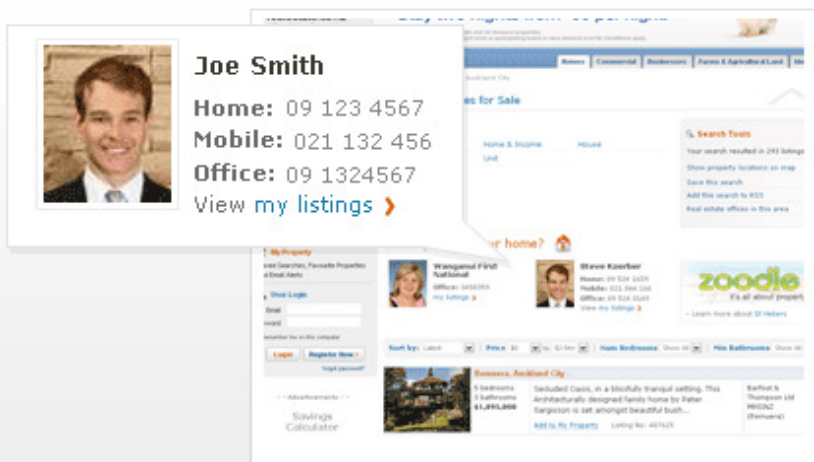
Joe Smith
Home: 09 123 4567
Mobile: 021 132 456
Office: 09 1324567
View my listings ›

Stay in 5 nights from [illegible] per night

Homes | Commercial | Businesses | Farms & Agricultural Land

Auckland City

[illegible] es for Sale

Home & Income
Unit
House

Search Tools
Your search resulted in 293 listings
Show property locations on map
Save this search
Add this search to RSS
Real estate offices in this area

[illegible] r home?

Wanganui First National
Office: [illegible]
My listings ›

Steve Koerber
Home: 09 524 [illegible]
Mobile: 021 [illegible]
Office: 09 524 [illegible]
View my listings ›

zoodle
it's all about property
Learn more about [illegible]

My Property
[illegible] Searches, Favourite Properties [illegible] Email Alerts

Your Login
Email
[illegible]word
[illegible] member me on this computer
Login
Register Now ›
Forgot password?

Advertisements
Savings Calculator

Sort by: Latest | Price: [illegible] to: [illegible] | Num Bedrooms: Show all | Min Bathrooms: Show all

Remuera, Auckland City
5 bedrooms
3 bathrooms
$1,895,000
Secluded Oasis, in a blissfully tranquil setting. This Architecturally designed family home by Peter Sargisson is set amongst beautiful bush....
Add to My Property
Listing No: 407625
Barfoot & Thompson Ltd MREINZ (Remuera)